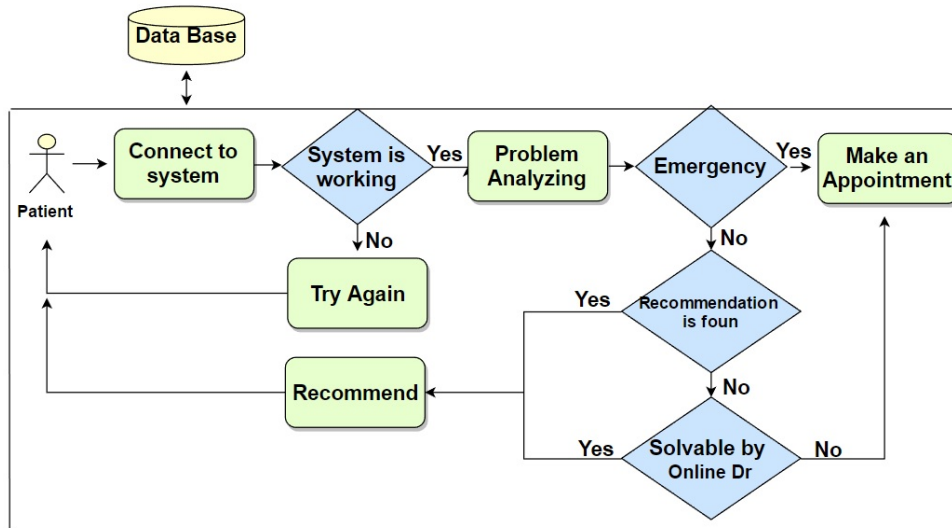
Data Base

Patient

Connect to system

System is working

Yes

No

Problem Analyzing

Emergency

Yes

Make an Appointment

No

Try Again

Yes

Recommendation is foun

No

Recommend

Yes

Solvable by Online Dr

No